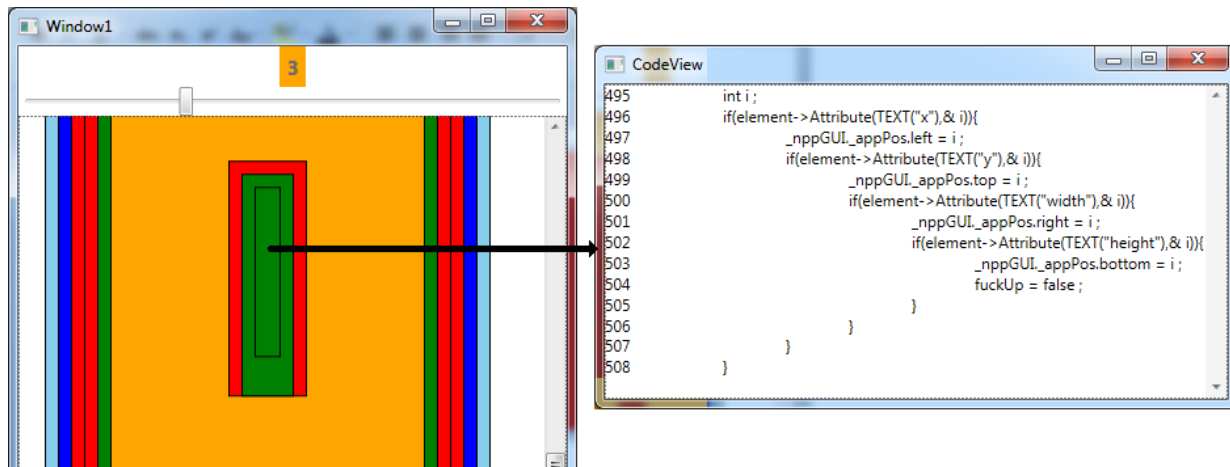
Window1

3

CodeView

495 int i ;
496 if(element->Attribute(TEXT("x"),& i)){
497 _nppGUI._appPos.left = i ;
498 if(element->Attribute(TEXT("y"),& i)){
499 _nppGUI._appPos.top = i ;
500 if(element->Attribute(TEXT("width"),& i)){
501 _nppGUI._appPos.right = i ;
502 if(element->Attribute(TEXT("height"),& i)){
503 _nppGUI._appPos.bottom = i ;
504 fuckUp = false ;
505 }
506 }
507 }
508 }